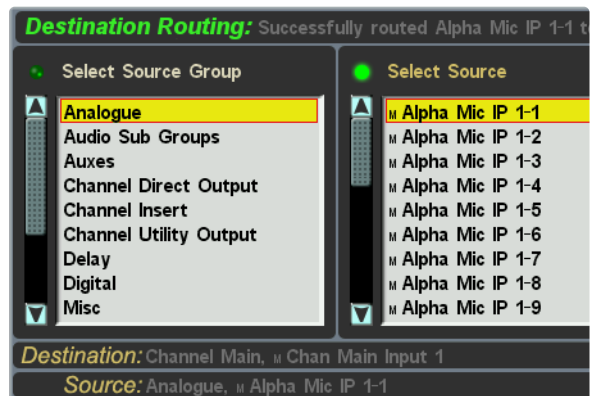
Destination Routing: Successfully routed Alpha Mic IP 1-1 t

Select Source Group

Analogue
Audio Sub Groups
Auxes
Channel Direct Output
Channel Insert
Channel Utility Output
Delay
Digital
Misc

Select Source

M Alpha Mic IP 1-1
M Alpha Mic IP 1-2
M Alpha Mic IP 1-3
M Alpha Mic IP 1-4
M Alpha Mic IP 1-5
M Alpha Mic IP 1-6
M Alpha Mic IP 1-7
M Alpha Mic IP 1-8
M Alpha Mic IP 1-9

Destination: Channel Main, M Chan Main Input 1

Source: Analogue, M Alpha Mic IP 1-1